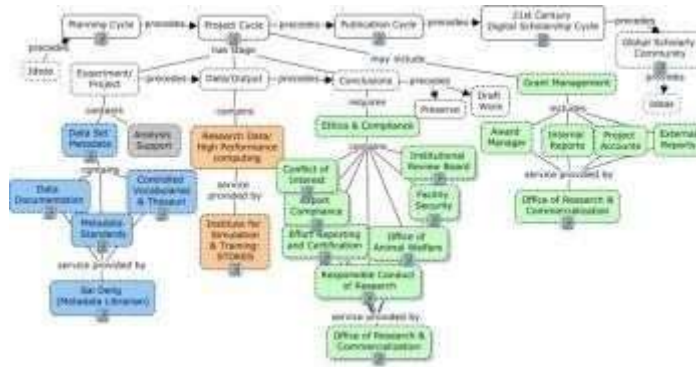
Planning Cycle
precedes
Project Cycle
precedes
Publication Cycle
precedes
21st Century Digital Scholarship Cycle
precedes
Global Scholarly Community
precedes
Ideas
precedes
Ideas
has stage
may include
Experiment/ Project
precedes
Data/Output
precedes
Conclusions
precedes
Draft Work
Presence
Grant Management
contains
contains
requires
includes
Data Set Metadata
Analysis Support
Research Data/ High Performance computing
Ethics & Compliance
Award Manager
Internal Reports
Project Accounts
External Reports
contains
contains
Data Documentation
Controlled Vocabularies & Thesauri
service provided by
Conflict of Interest
Institutional Review Board
service provided by
Export Compliance
Facility Security
Office of Research & Commercialization
Metadata Standards
Institute for Simulation & Training: STOKES
Effort Reporting and Certification
Office of Animal Welfare
service provided by
Responsible Conduct of Research
Sai Deng (Metadata Librarian)
service provided by
Office of Research & Commercialization